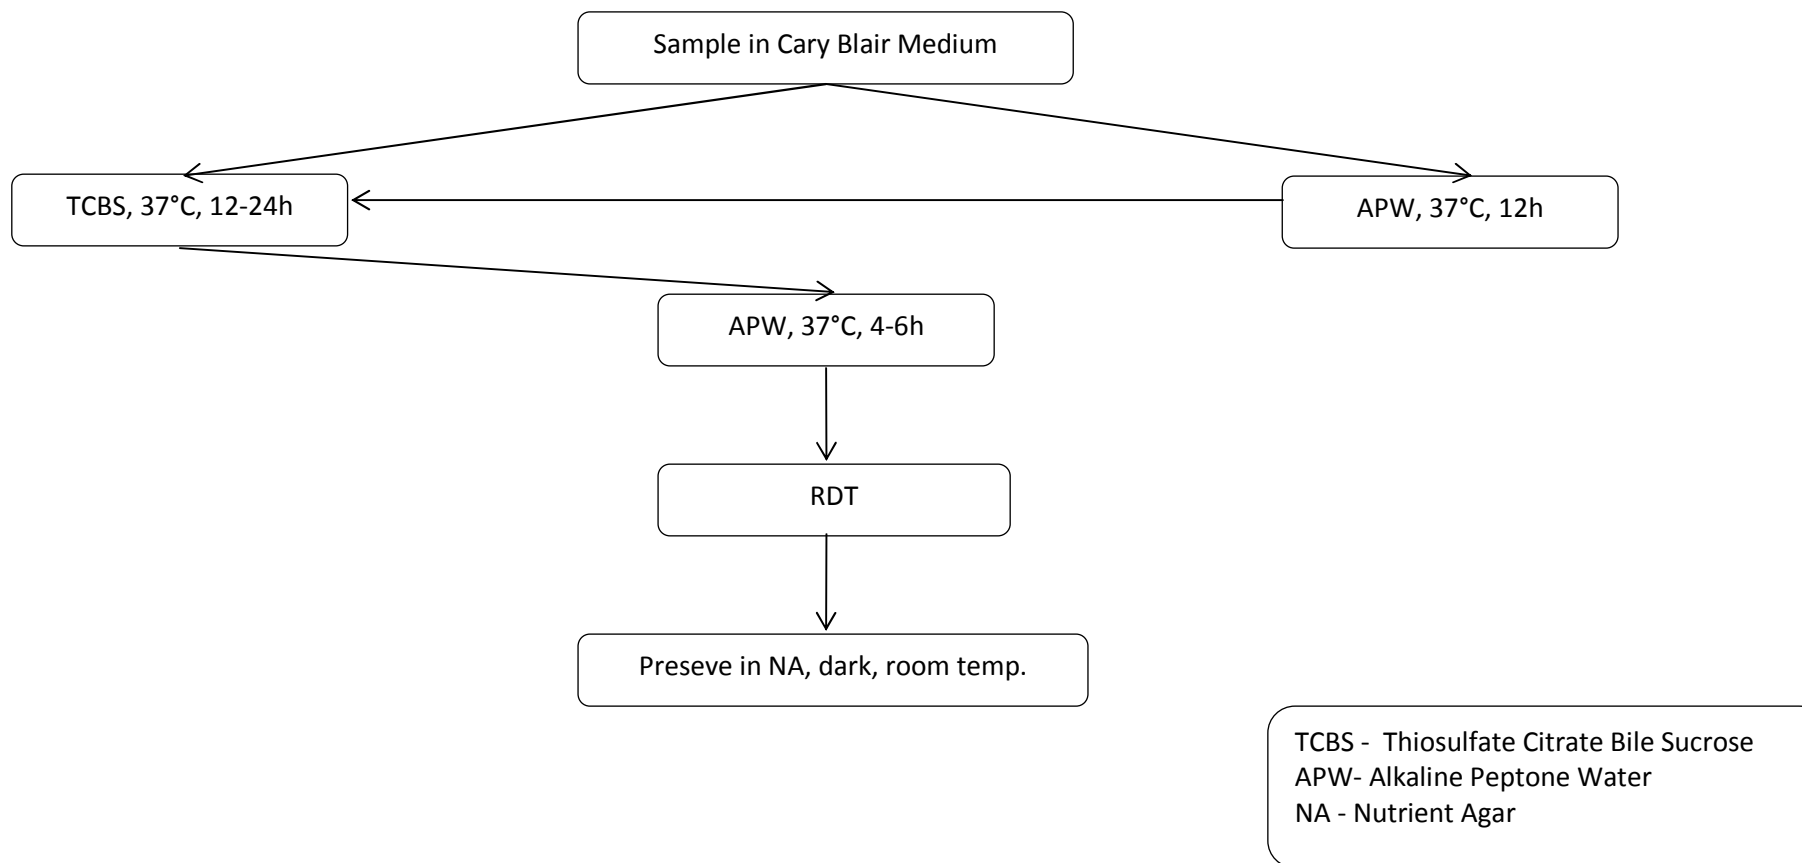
Sample in Cary Blair Medium

TCBS, 37°C, 12-24h

APW, 37°C, 12h

APW, 37°C, 4-6h

RDT

Preseve in NA, dark, room temp.

TCBS - Thiosulfate Citrate Bile Sucrose
APW- Alkaline Peptone Water
NA - Nutrient Agar